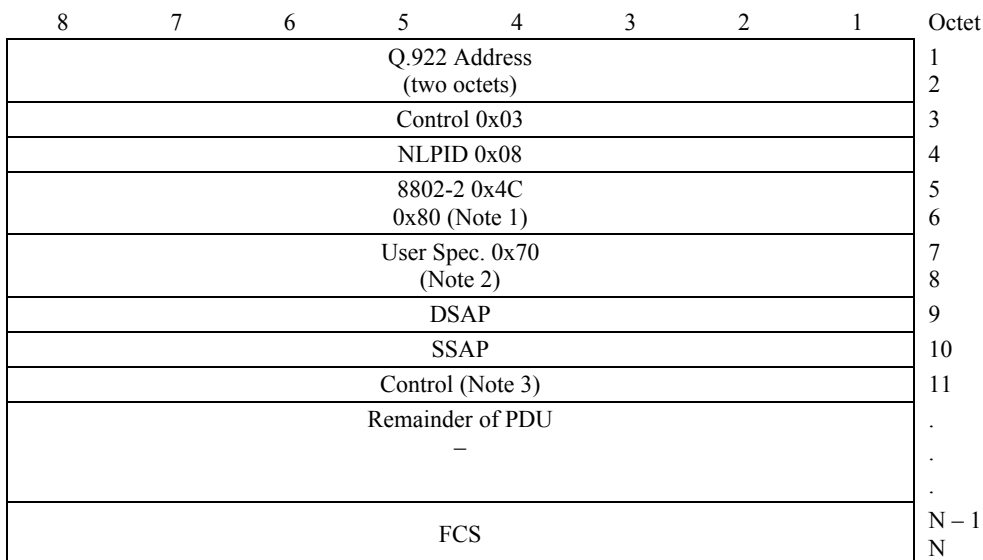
| 8 | 7 | 6 | 5 | 4 | 3 | 2 | 1 | Octet |
|---|---|---|---|---|---|---|---|---|
| Q.922 Address (two octets) | | | | | | | | 1 2 |
| Control 0x03 | | | | | | | | 3 |
| NLPID 0x08 | | | | | | | | 4 |
| 8802-2 0x4C 0x80 (Note 1) | | | | | | | | 5 6 |
| User Spec. 0x70 (Note 2) | | | | | | | | 7 8 |
| DSAP | | | | | | | | 9 |
| SSAP | | | | | | | | 10 |
| Control (Note 3) | | | | | | | | 11 |
| Remainder of PDU – | | | | | | | | . . . |
| FCS | | | | | | | | N – 1 N |